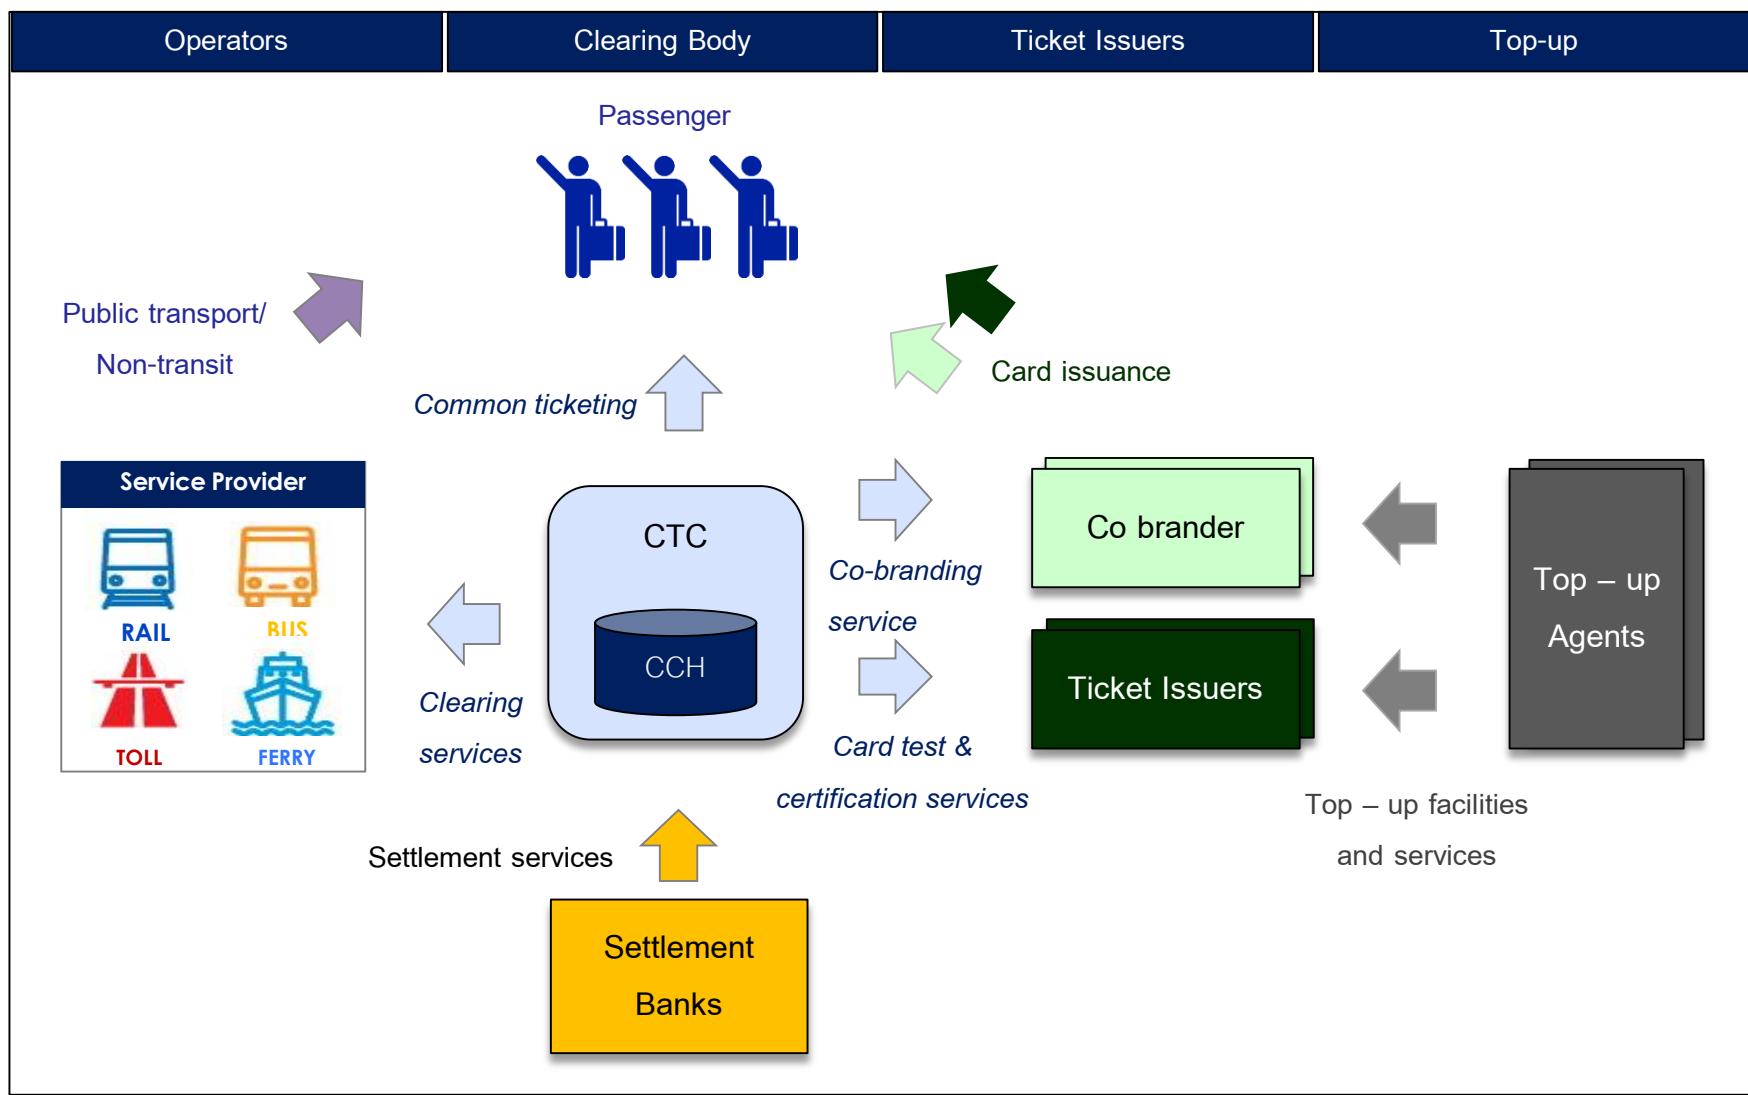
| Operators | Clearing Body | Ticket Issuers | Top-up |
|---|---|---|---|

Passenger

Public transport/ Non-transit

Common ticketing

Card issuance

Service Provider

RAIL

BUS

TOLL

FERRY

CTC

CCH

Clearing services

Co-branding service

Card test & certification services

Co brander

Ticket Issuers

Top – up Agents

Top – up facilities and services

Settlement services

Settlement Banks